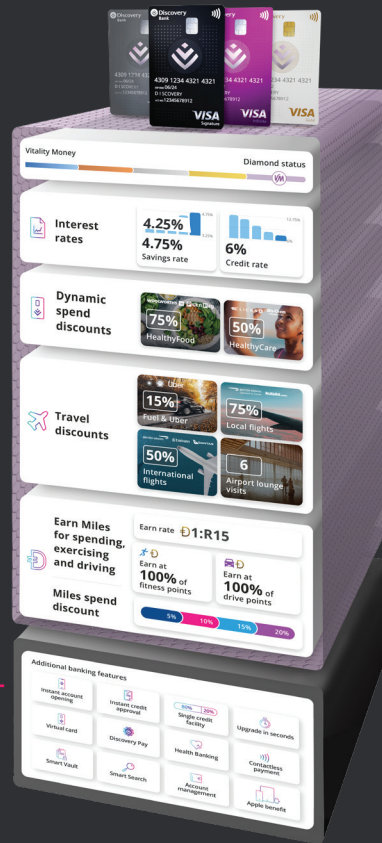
Discovery Bank

4309 1234 4321 4321
06/24
D I SCOVERY
12345678912
VISA
Signature

4309 1234 4321
D I SCOVERY

VISA

4321 4321

VISA

Vitality Money

Diamond status

VM

Interest rates

4.25%
4.75%
Savings rate

6%
Credit rate

Dynamic spend discounts

75%
HealthyFood

50%
HealthyCare

Travel discounts

15%
Fuel & Uber

75%
Local flights

50%
International flights

6
Airport lounge visits

Earn Miles for spending, exercising and driving

Earn rate D1:R15

Earn at 100% of fitness points

Earn at 100% of drive points

Miles spend discount

5%
10%
15%
20%

Additional banking features

Instant account opening

Instant credit approval

Single credit facility

Upgrade in seconds

Virtual card

Discovery Pay

Health Banking

Contactless payment

Smart Vault

Smart Search

Account management

Apple benefit